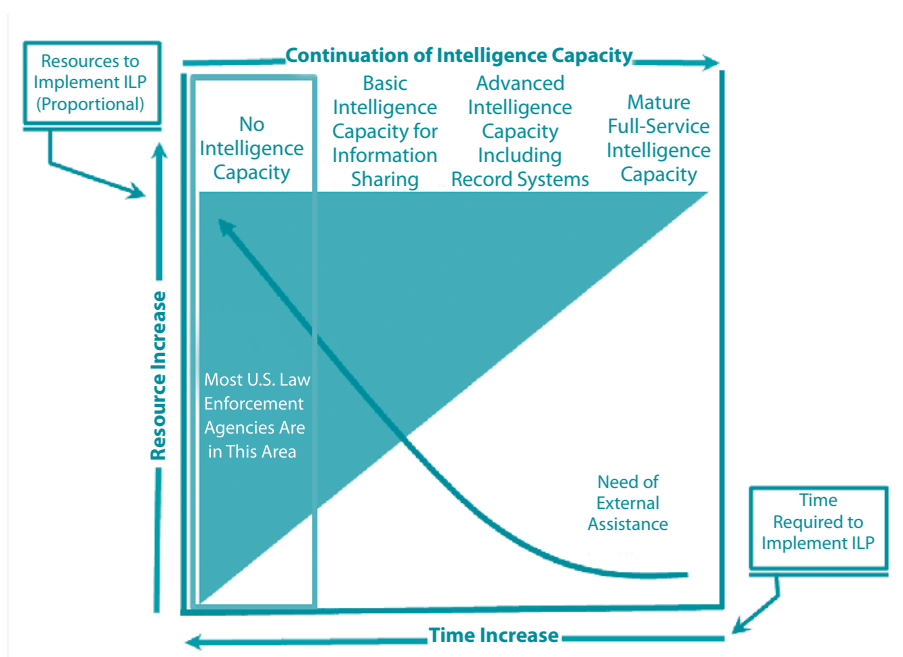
Resources to Implement ILP (Proportional)

Continuation of Intelligence Capacity

No Intelligence Capacity

Basic Intelligence Capacity for Information Sharing

Advanced Intelligence Capacity Including Record Systems

Mature Full-Service Intelligence Capacity

Resource Increase

Most U.S. Law Enforcement Agencies Are in This Area

Need of External Assistance

Time Required to Implement ILP

Time Increase